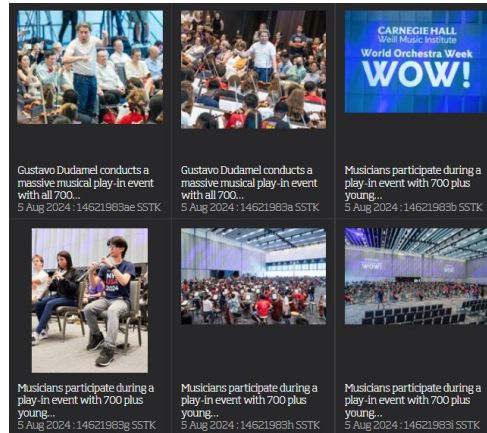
CARNEGIE HALL
Weill Music Institute
World Orchestra Week
WOW!

Gustavo Dudamel conducts a massive musical play-in event with all 700...
5 Aug 2024 : 14621983ae SSTK

Gustavo Dudamel conducts a massive musical play-in event with all 700...
5 Aug 2024 : 14621983a SSTK

Musicians participate during a play-in event with 700 plus young...
5 Aug 2024 : 14621983b SSTK

WOW!

Musicians participate during a play-in event with 700 plus young...
5 Aug 2024 : 14621983g SSTK

Musicians participate during a play-in event with 700 plus young...
5 Aug 2024 : 14621983h SSTK

Musicians participate during a play-in event with 700 plus young...
5 Aug 2024 : 14621983i SSTK